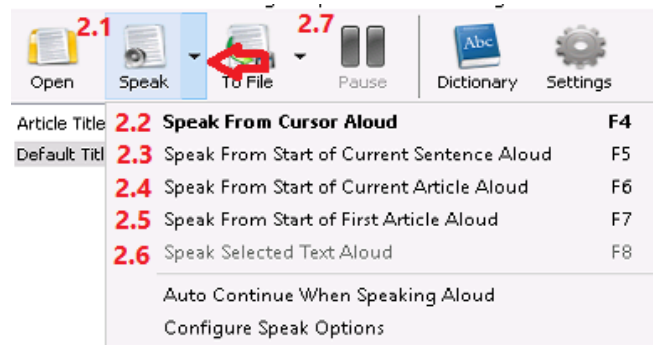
2.1 2.7

Open Speak To File Pause Dictionary Settings

Article Title
Default Titl

2.2 Speak From Cursor Aloud F4
2.3 Speak From Start of Current Sentence Aloud F5
2.4 Speak From Start of Current Article Aloud F6
2.5 Speak From Start of First Article Aloud F7
2.6 Speak Selected Text Aloud F8

Auto Continue When Speaking Aloud
Configure Speak Options